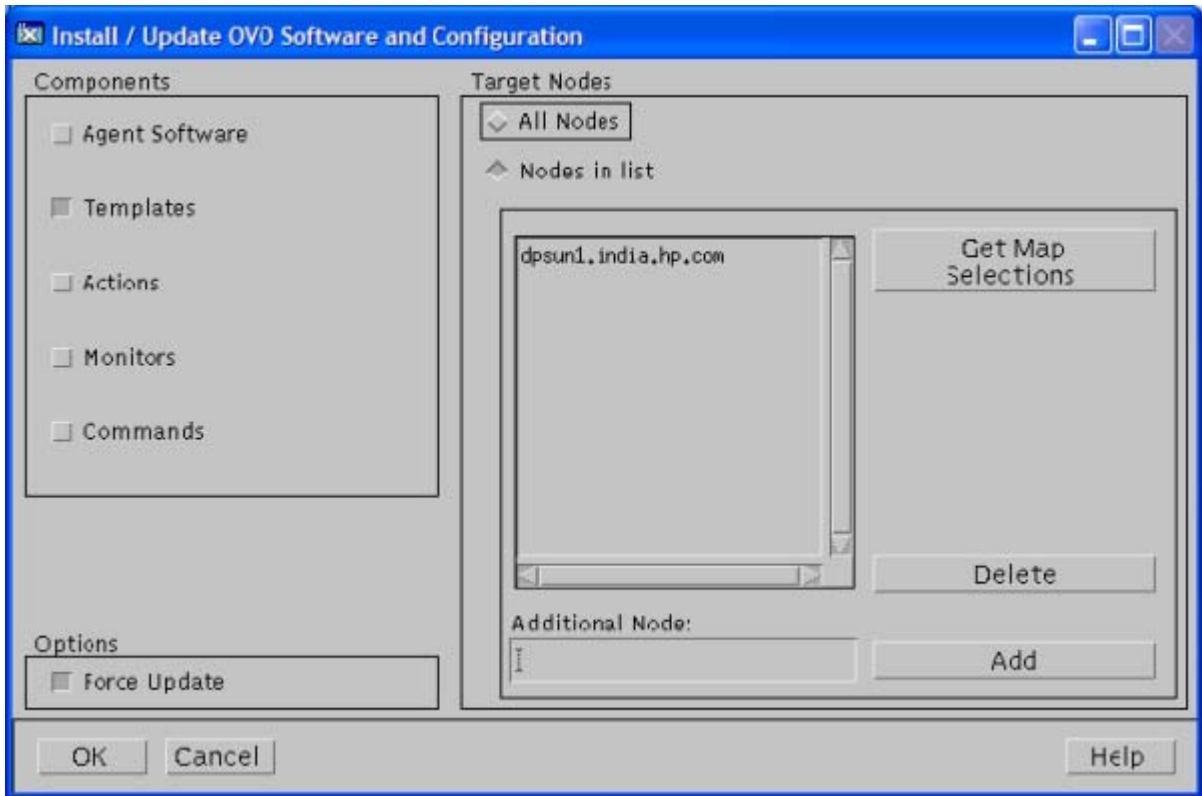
Install / Update OVO Software and Configuration

Components

Agent Software

Templates

Actions

Monitors

Commands

Options

Force Update

Target Nodes

All Nodes

Nodes in list

dpsun1.india.hp.com

Get Map Selections

Delete

Additional Node:

Add

OK

Cancel

Help